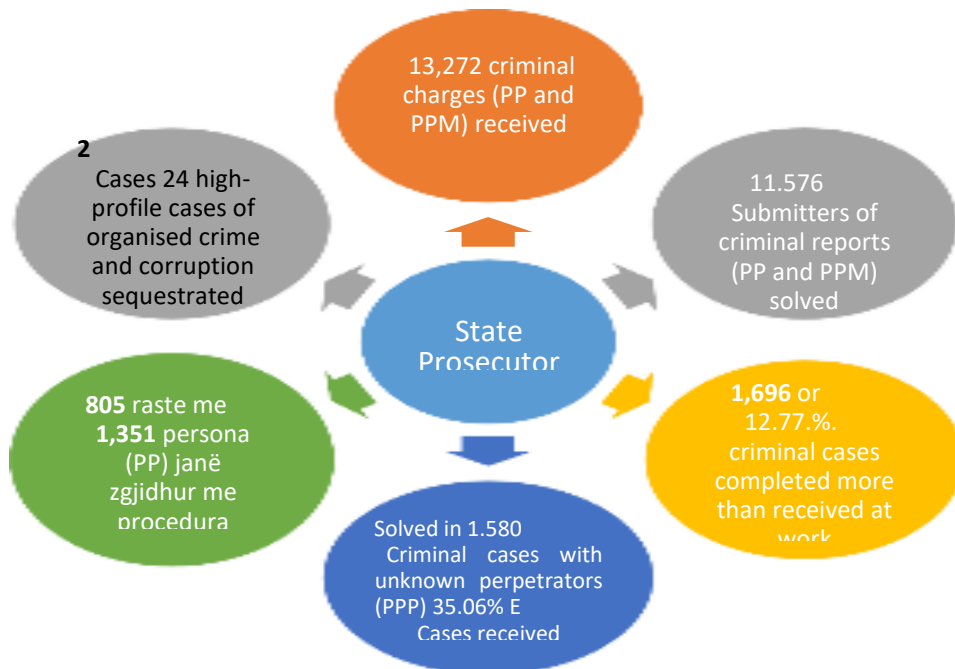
13,272 criminal charges (PP and PPM) received

2
Cases 24 high-profile cases of organised crime and corruption sequestrated

11.576
Submitters of criminal reports (PP and PPM) solved

State Prosecutor

**805** raste me **1,351** persona (PP) janë zgjidhur me procedura

**1,696** or 12.77.%. criminal cases completed more than received at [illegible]

Solved in 1.580 Criminal cases with unknown perpetrators (PPP) 35.06% E Cases received